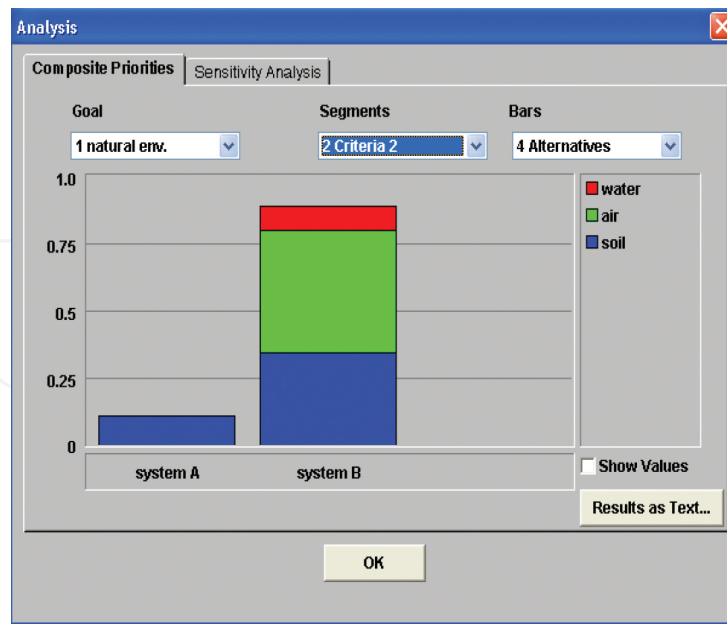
Analysis

Composite Priorities | Sensitivity Analysis

Goal
1 natural env.

Segments
2 Criteria 2

Bars
4 Alternatives

1.0
0.75
0.5
0.25
0

water
air
soil

system A
system B

Show Values

Results as Text...

OK